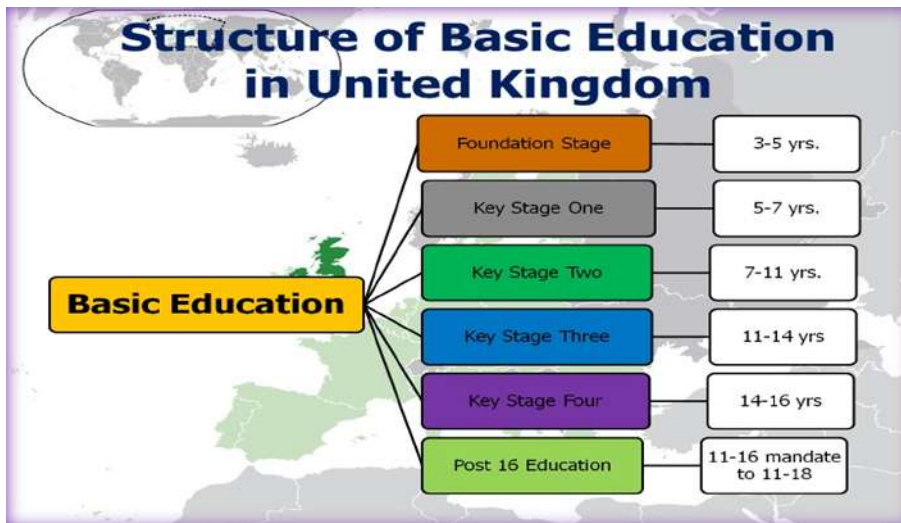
Structure of Basic Education in United Kingdom

Basic Education

| Stage | Ages |
|---|---|
| Foundation Stage | 3-5 yrs. |
| Key Stage One | 5-7 yrs. |
| Key Stage Two | 7-11 yrs. |
| Key Stage Three | 11-14 yrs |
| Key Stage Four | 14-16 yrs |
| Post 16 Education | 11-16 mandate to 11-18 |